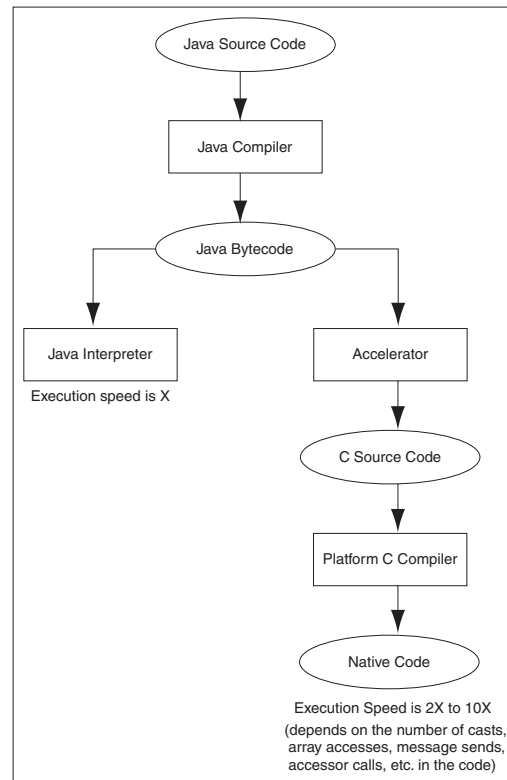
Java Source Code

Java Compiler

Java Bytecode

Java Interpreter

Execution speed is X

Accelerator

C Source Code

Platform C Compiler

Native Code

Execution Speed is 2X to 10X
(depends on the number of casts, array accesses, message sends, accessor calls, etc. in the code)